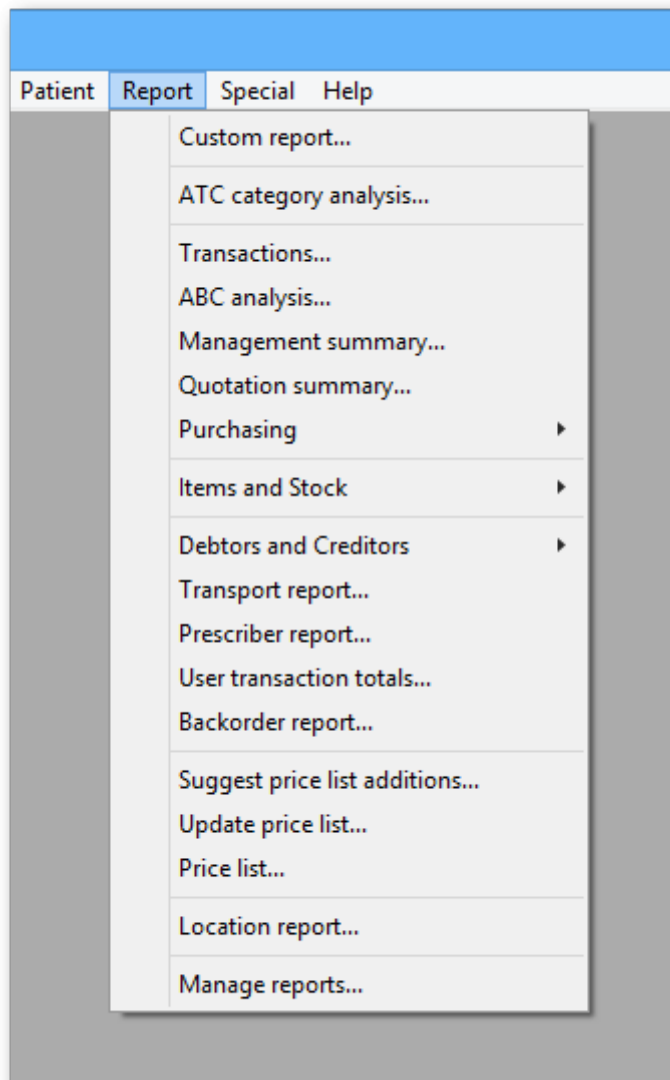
Patient Report Special Help

Custom report...

ATC category analysis...

Transactions...
ABC analysis...
Management summary...
Quotation summary...
Purchasing

Items and Stock

Debtors and Creditors
Transport report...
Prescriber report...
User transaction totals...
Backorder report...

Suggest price list additions...
Update price list...
Price list...

Location report...

Manage reports...